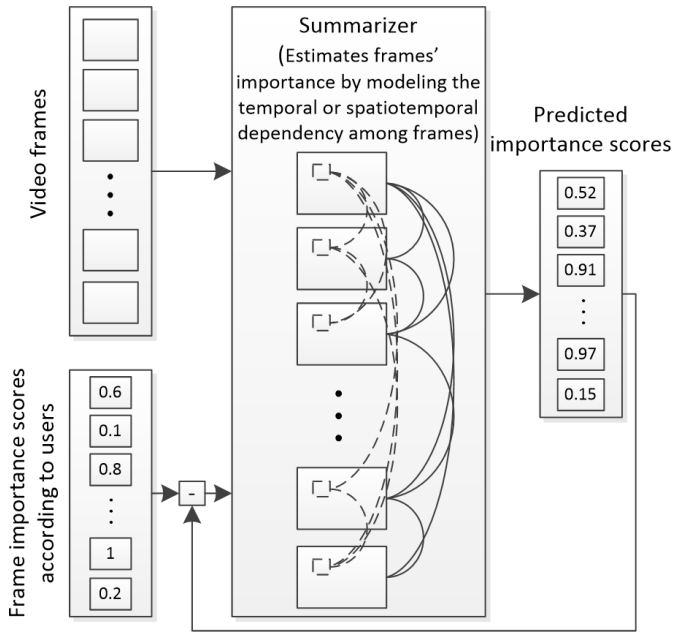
Video frames

Summarizer
(Estimates frames' importance by modeling the temporal or spatiotemporal dependency among frames)

Predicted importance scores

0.52
0.37
0.91
.
.
.
0.97
0.15

Frame importance scores according to users

0.6
0.1
0.8
.
.
.
1
0.2

-